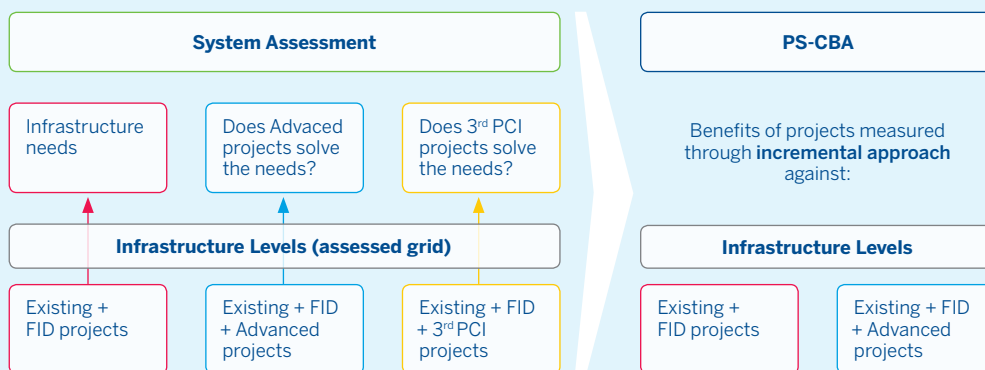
System Assessment

Infrastructure needs

Does Advaced projects solve the needs?

Does 3$^{rd}$ PCI projects solve the needs?

Infrastructure Levels (assessed grid)

Existing + FID projects

Existing + FID + Advanced projects

Existing + FID + 3$^{rd}$ PCI projects

PS-CBA

Benefits of projects measured through **incremental approach** against:

Infrastructure Levels

Existing + FID projects

Existing + FID + Advanced projects